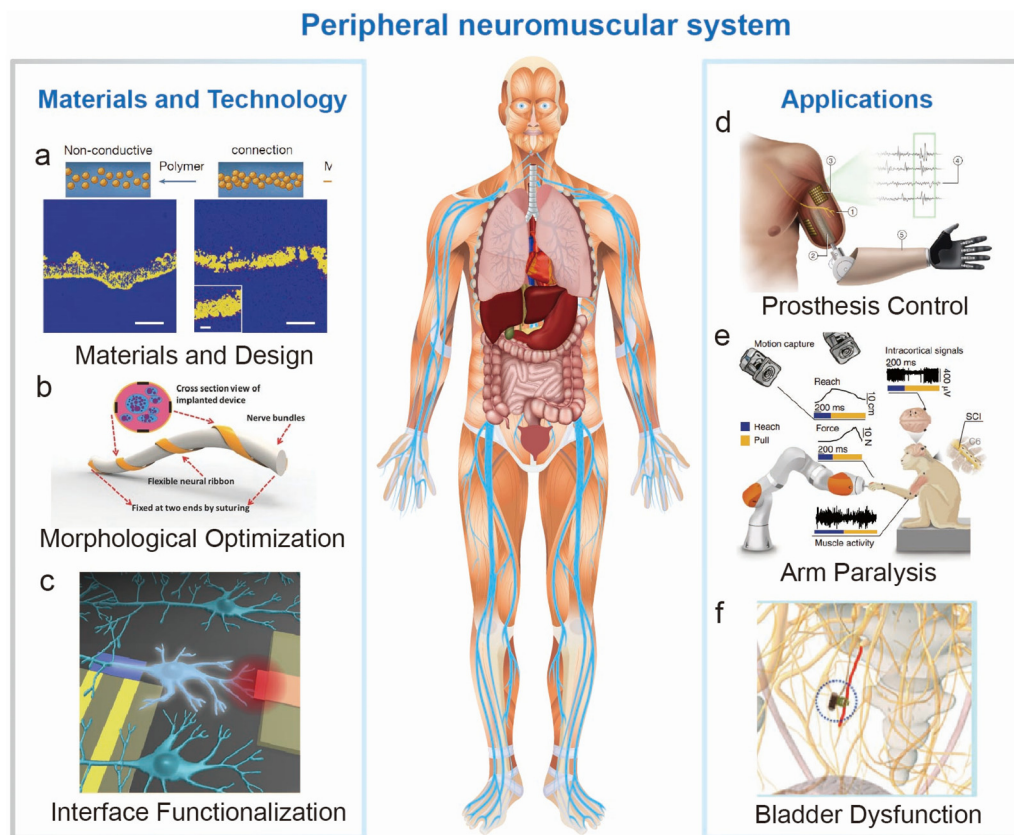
Peripheral neuromuscular system

Materials and Technology

a

Non-conductive

connection

Polymer

M

Materials and Design

b

Cross section view of implanted device

Nerve bundles

Flexible neural ribbon

Fixed at two ends by suturing

Morphological Optimization

c

Interface Functionalization

Applications

d

③

④

①

②

⑤

Prosthesis Control

e

Motion capture

Intracortical signals

200 ms

400 μV

Reach

200 ms

10 cm

Reach

Pull

Force

200 ms

10 N

SCI

C6

Muscle activity

Arm Paralysis

f

Bladder Dysfunction